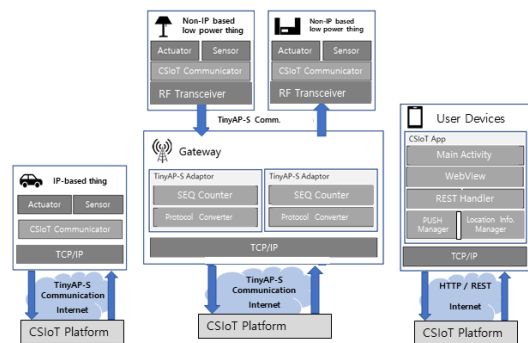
Non-IP based low power thing

Actuator Sensor

CSIoT Communicator

RF Transceiver

Non-IP based low power thing

Actuator Sensor

CSIoT Communicator

RF Transceiver

TinyAP-S Comm.

Gateway

TinyAP-S Adaptor

SEQ Counter

Protocol Converter

TinyAP-S Adaptor

SEQ Counter

Protocol Converter

TCP/IP

TinyAP-S Communication Internet

CSIoT Platform

IP-based thing

Actuator Sensor

CSIoT Communicator

TCP/IP

TinyAP-S Communication Internet

CSIoT Platform

User Devices

CSIoT App

Main Activity

WebView

REST Handler

PUSH Manager

Location Info. Manager

TCP/IP

HTTP / REST

Internet

CSIoT Platform